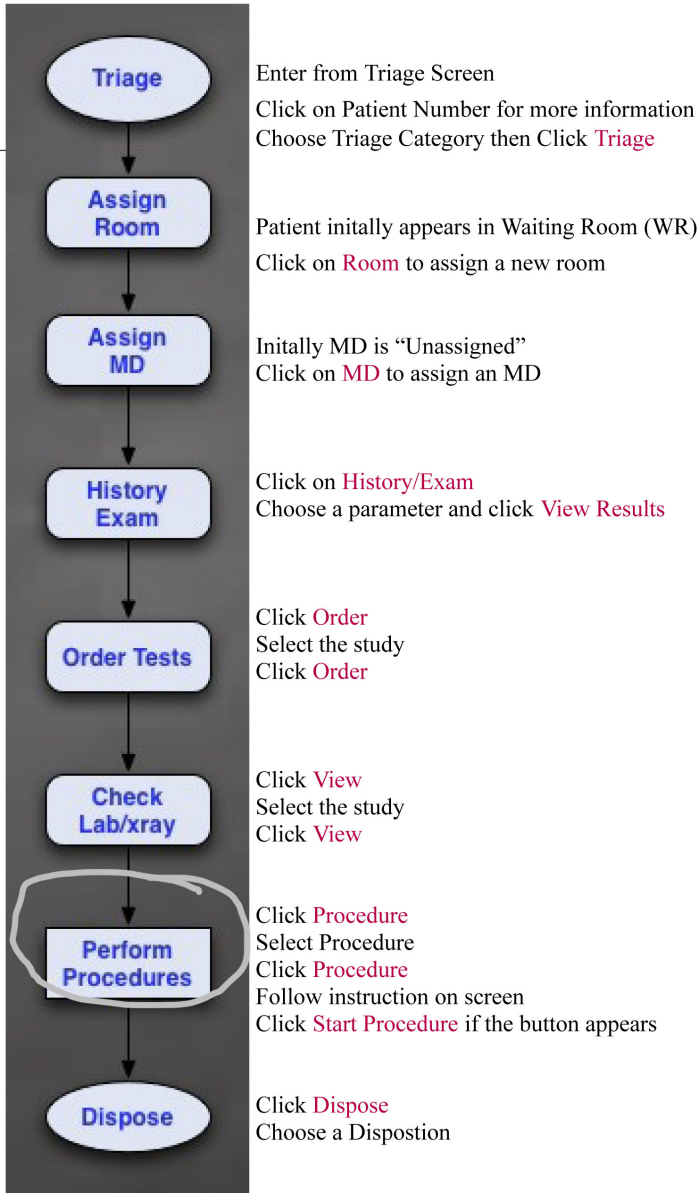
Triage

Enter from Triage Screen
Click on Patient Number for more information
Choose Triage Category then Click Triage

Assign Room

Patient initally appears in Waiting Room (WR)
Click on Room to assign a new room

Assign MD

Initally MD is "Unassigned"
Click on MD to assign an MD

History Exam

Click on History/Exam
Choose a parameter and click View Results

Order Tests

Click Order
Select the study
Click Order

Check Lab/xray

Click View
Select the study
Click View

Perform Procedures

Click Procedure
Select Procedure
Click Procedure
Follow instruction on screen
Click Start Procedure if the button appears

Dispose

Click Dispose
Choose a Dispostion